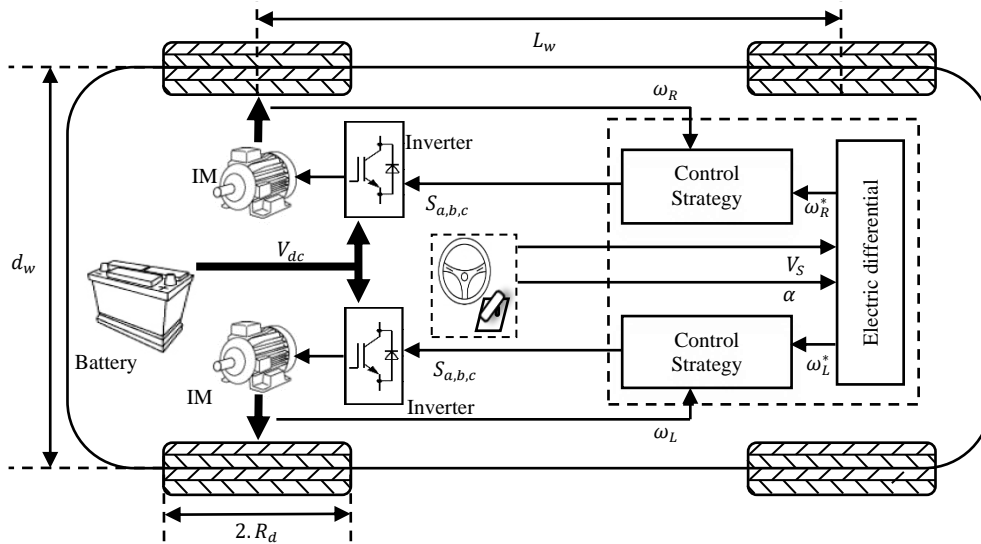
$L_w$

$\omega_R$

Inverter

IM

$S_{a,b,c}$

Control Strategy

Electric differential

$\omega_R^*$

$d_w$

$V_{dc}$

$V_S$

$\alpha$

Battery

Control Strategy

$S_{a,b,c}$

$\omega_L^*$

IM

Inverter

$\omega_L$

$2.R_d$